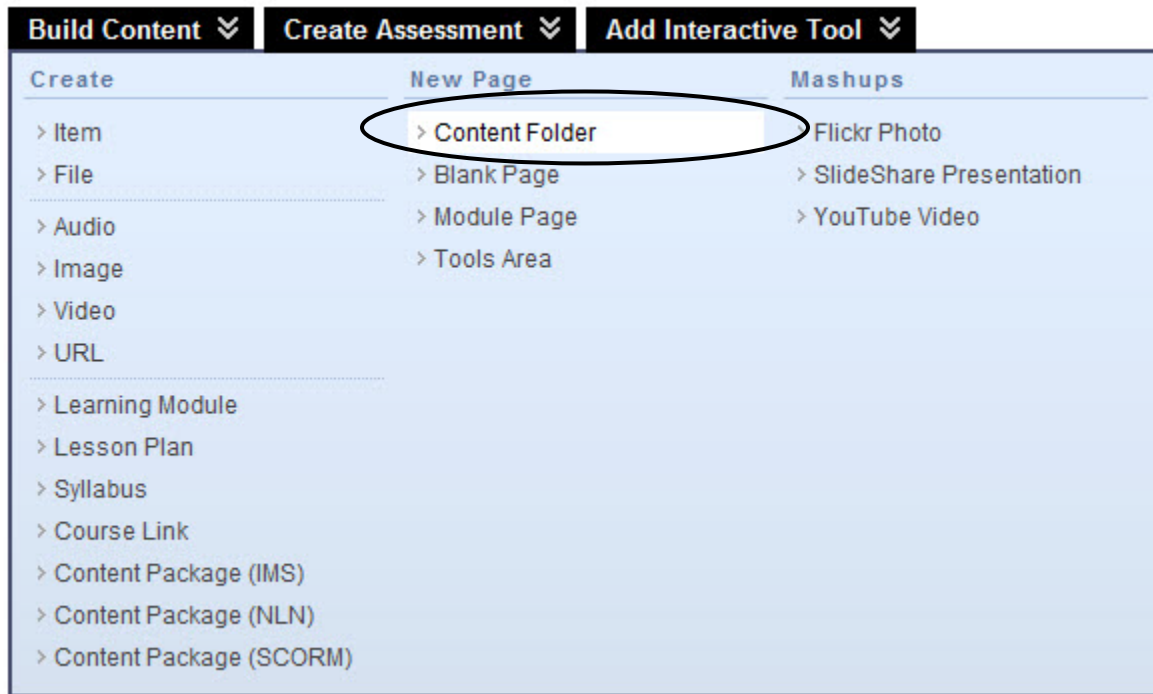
Build Content ≫ Create Assessment ≫ Add Interactive Tool ≫

Create

> Item
> File
> Audio
> Image
> Video
> URL
> Learning Module
> Lesson Plan
> Syllabus
> Course Link
> Content Package (IMS)
> Content Package (NLN)
> Content Package (SCORM)

New Page

> Content Folder
> Blank Page
> Module Page
> Tools Area

Mashups

> Flickr Photo
> SlideShare Presentation
> YouTube Video